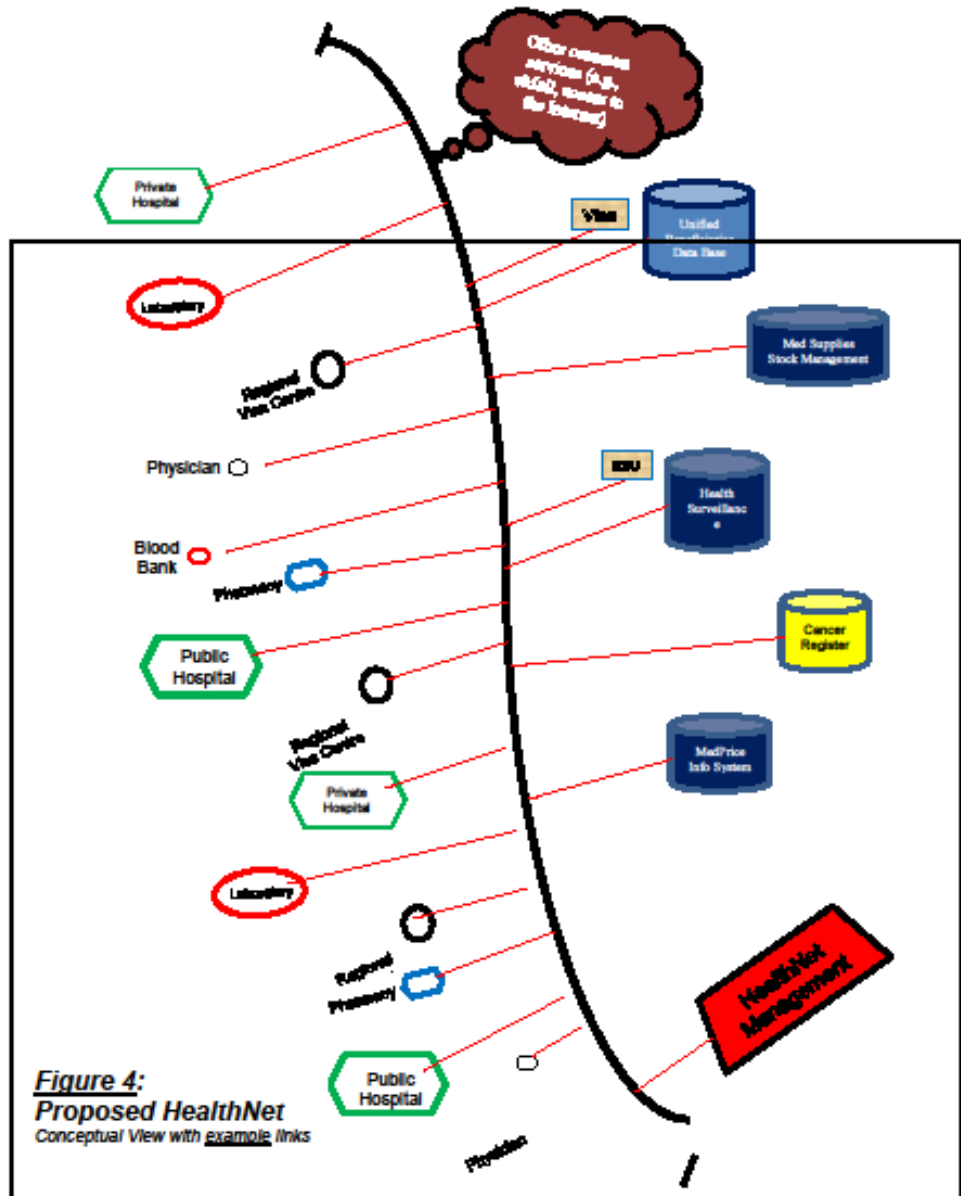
Other common services (e.g. eMail, access to the Internet)

Private Hospital

Visa

Unified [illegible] Data Base

Laboratory

Med Supplies Stock Management

Regional Visa Centre

Physician

EDU

Health Surveillanc e

Blood Bank

Pharmacy

Public Hospital

Cancer Register

Regional Visa Centre

MedPrice Info System

Private Hospital

Laboratory

Regional Pharmacy

HealthNet Management

Public Hospital

Figure 4:
Proposed HealthNet
Conceptual View with example links

Physician